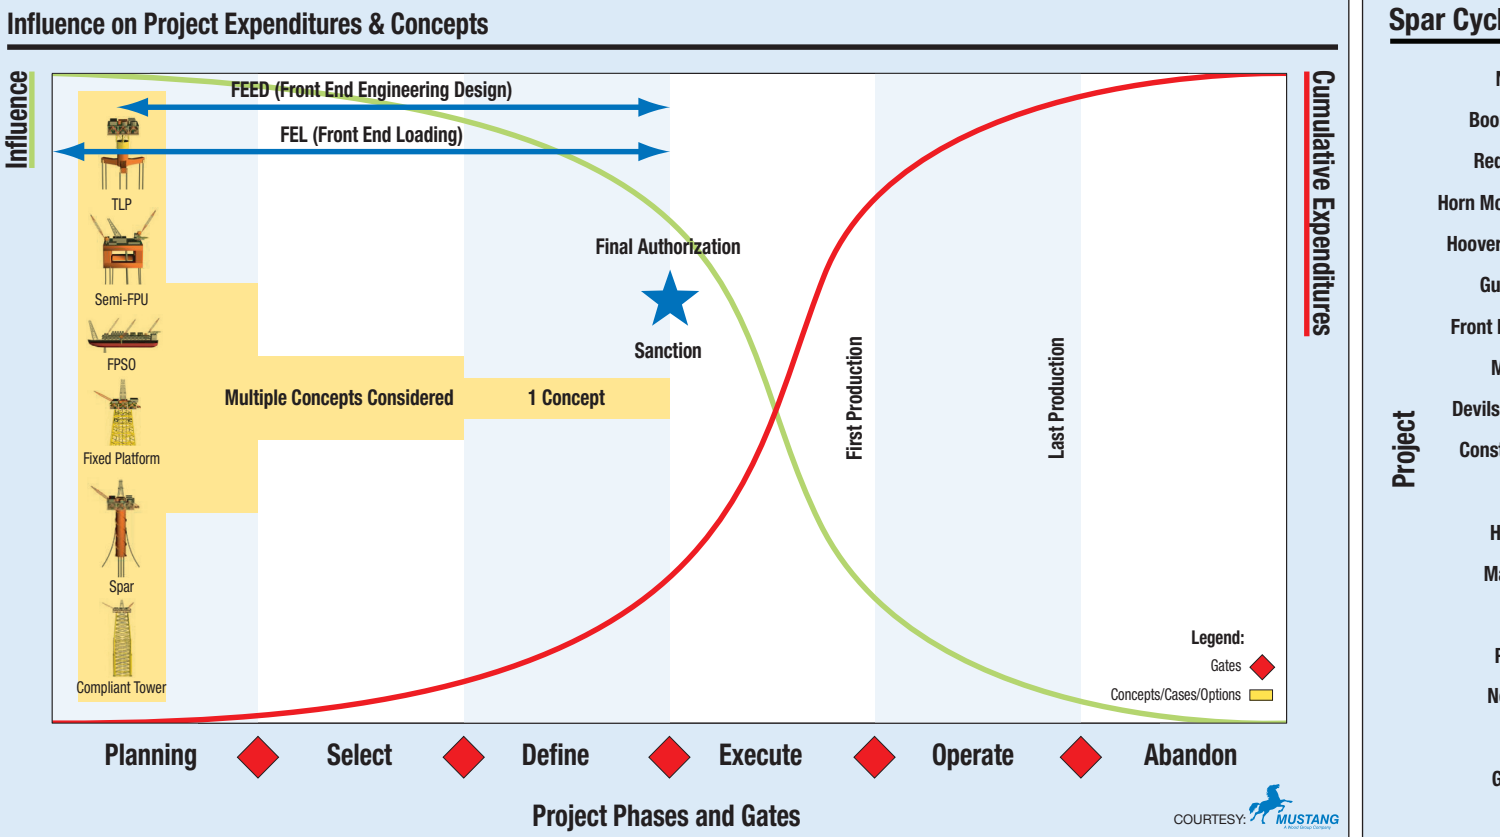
Influence on Project Expenditures & Concepts

Influence

Cumulative Expenditures

FEED (Front End Engineering Design)

FEL (Front End Loading)

TLP

Semi-FPU

FPSO

Fixed Platform

Spar

Compliant Tower

Multiple Concepts Considered

1 Concept

Final Authorization

Sanction

First Production

Last Production

Legend:

Gates

Concepts/Cases/Options

Planning

Select

Define

Execute

Operate

Abandon

Project Phases and Gates

COURTESY: MUSTANG

Spar Cycl

Project

N

Boo

Red

Horn Mo

Hoover

Gu

Front I

M

Devils

Const

H

Ma

F

Ne

G